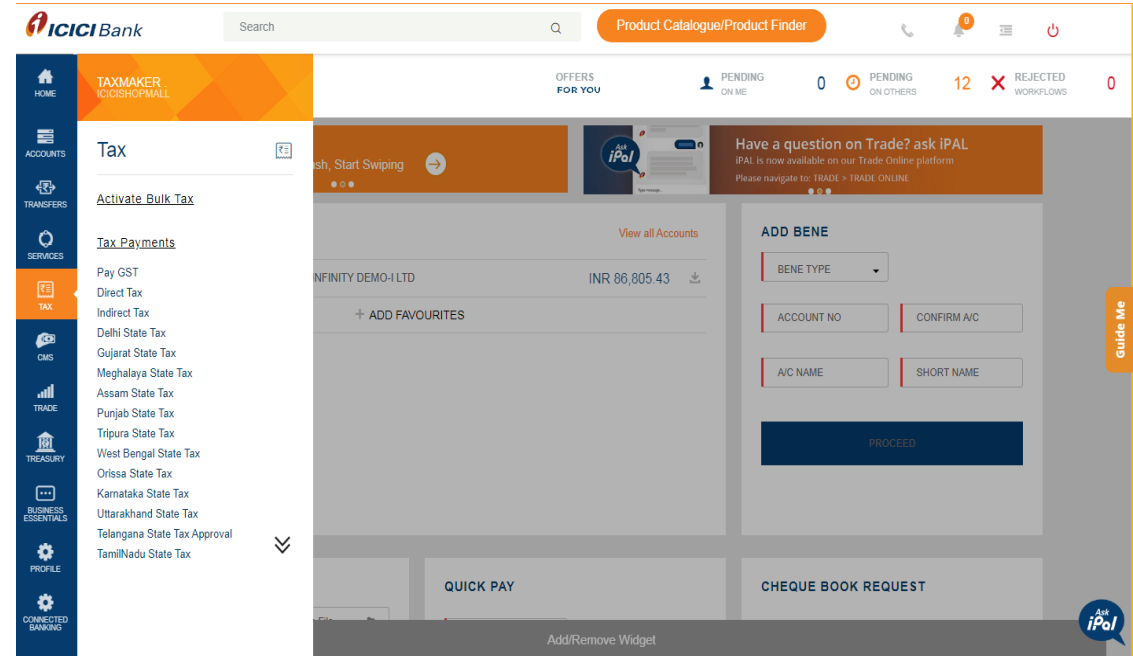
ICICI Bank
Search
Product Catalogue/Product Finder
9

HOME
ACCOUNTS
TRANSFERS
SERVICES
TAX
CMS
TRADE
TREASURY
BUSINESS ESSENTIALS
PROFILE
CONNECTED BANKING

TAXMAKER
ICICISHOPMALL

Tax

Activate Bulk Tax

Tax Payments

Pay GST
Direct Tax
Indirect Tax
Delhi State Tax
Gujarat State Tax
Meghalaya State Tax
Assam State Tax
Punjab State Tax
Tripura State Tax
West Bengal State Tax
Orissa State Tax
Karnataka State Tax
Uttarakhand State Tax
Telangana State Tax Approval
TamilNadu State Tax

OFFERS FOR YOU
PENDING ON ME 0
PENDING ON OTHERS 12
REJECTED WORKFLOWS 0

sh, Start Swiping

Ask iPal
Have a question on Trade? ask iPAL
iPAL is now available on our Trade Online platform
Please navigate to: TRADE > TRADE ONLINE

View all Accounts
INFINITY DEMO-I LTD
INR 86,805.43
+ ADD FAVOURITES

ADD BENE
BENE TYPE
ACCOUNT NO
CONFIRM A/C
A/C NAME
SHORT NAME
PROCEED

Guide Me

QUICK PAY
CHEQUE BOOK REQUEST
Add/Remove Widget
Ask iPal